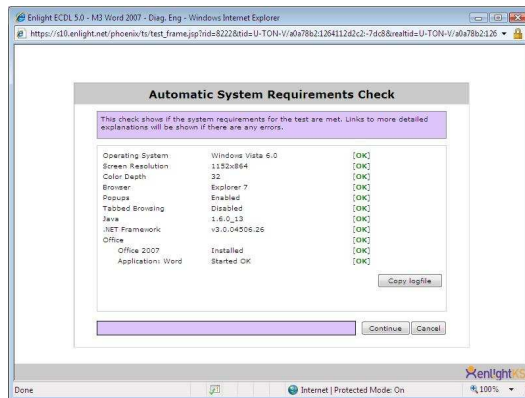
Enlight ECDL 5.0 - M3 Word 2007 - Diag. Eng - Windows Internet Explorer

https://s10.enlight.net/phoenix/ts/test_frame.jsp?rid=8222&tid=U-TON-V/a0a78b2:1264112d2c2:-7dc8&realtid=U-TON-V/a0a78b2:126

Automatic System Requirements Check

This check shows if the system requirements for the test are met. Links to more detailed explanations will be shown if there are any errors.

| | | |
|---|---|---|
| Operating System | Windows Vista 6.0 | [OK] |
| Screen Resolution | 1152x864 | [OK] |
| Color Depth | 32 | [OK] |
| Browser | Explorer 7 | [OK] |
| Popups | Enabled | [OK] |
| Tabbed Browsing | Disabled | [OK] |
| Java | 1.6.0_13 | [OK] |
| .NET Framework | v3.0.04506.26 | [OK] |
| Office | | [OK] |
| Office 2007 | Installed | [OK] |
| Application: Word | Started OK | [OK] |

Copy logfile

Continue Cancel

Enlight

Done Internet | Protected Mode: On 100%